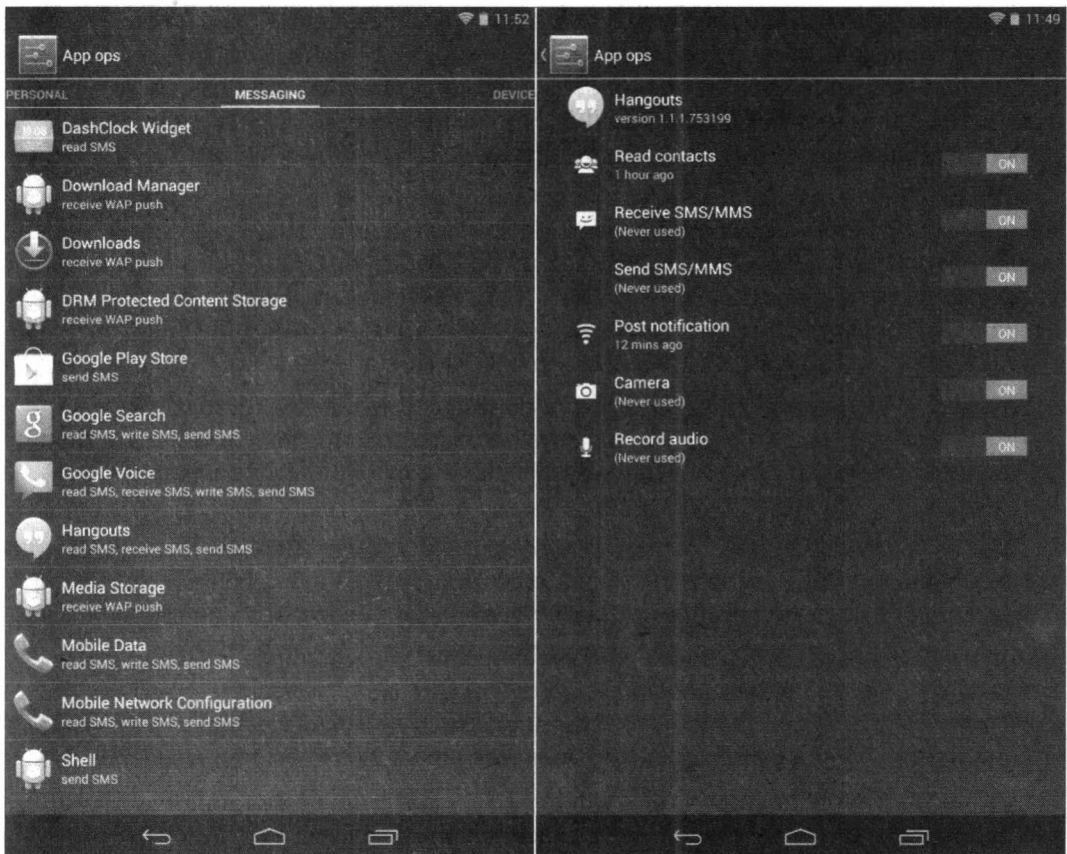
11:52

App ops

PERSONAL MESSAGING DEVICE

DashClock Widget
read SMS

Download Manager
receive WAP push

Downloads
receive WAP push

DRM Protected Content Storage
receive WAP push

Google Play Store
send SMS

Google Search
read SMS, write SMS, send SMS

Google Voice
read SMS, receive SMS, write SMS, send SMS

Hangouts
read SMS, receive SMS, send SMS

Media Storage
receive WAP push

Mobile Data
read SMS, write SMS, send SMS

Mobile Network Configuration
read SMS, write SMS, send SMS

Shell
send SMS

11:49

App ops

Hangouts
version 1.1.1.753199

Read contacts
1 hour ago
ON

Receive SMS/MMS
(Never used)
ON

Send SMS/MMS
(Never used)
ON

Post notification
12 mins ago
ON

Camera
(Never used)
ON

Record audio
(Never used)
ON